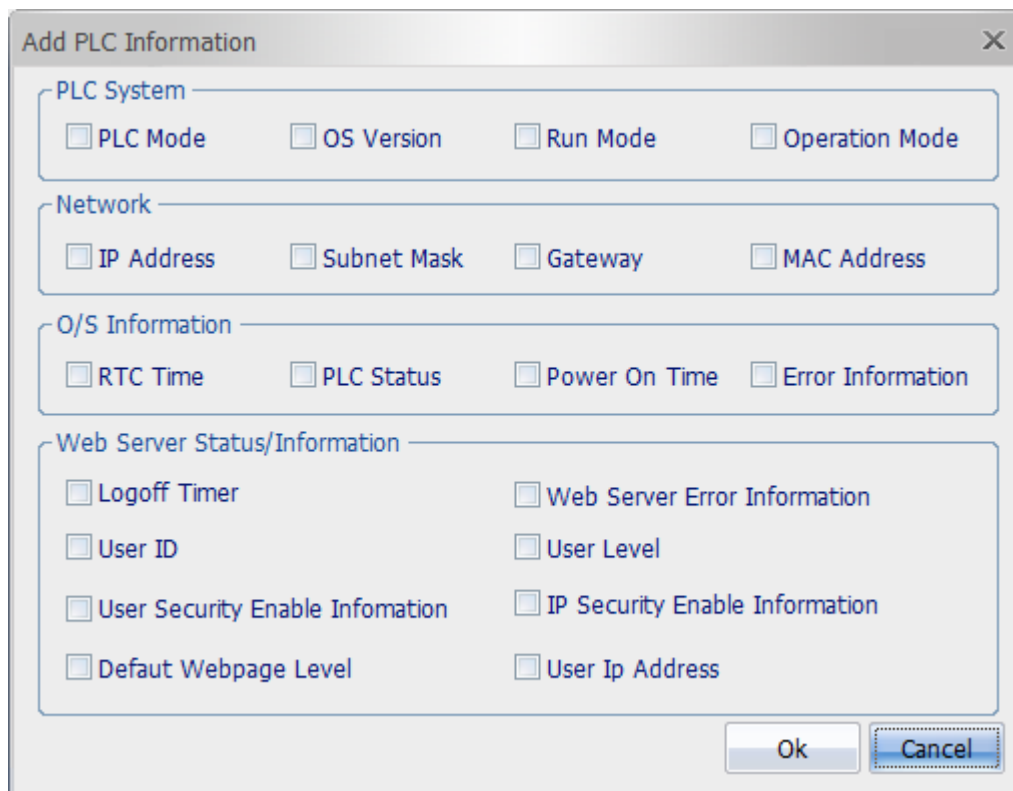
Add PLC Information ×

PLC System

PLC Mode OS Version Run Mode Operation Mode

Network

IP Address Subnet Mask Gateway MAC Address

O/S Information

RTC Time PLC Status Power On Time Error Information

Web Server Status/Information

Logoff Timer

Web Server Error Information

User ID

User Level

User Security Enable Infomation

IP Security Enable Information

Defaut Webpage Level

User Ip Address

Ok Cancel